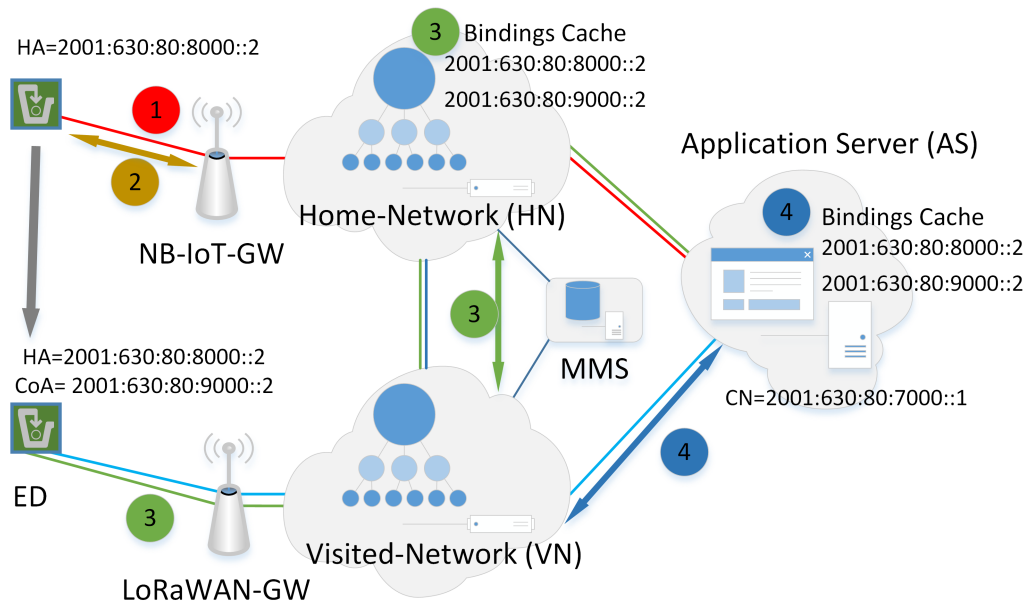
HA=2001:630:80:8000::2

1

2

NB-IoT-GW

3 Bindings Cache
2001:630:80:8000::2
2001:630:80:9000::2

Home-Network (HN)

Application Server (AS)

4 Bindings Cache
2001:630:80:8000::2
2001:630:80:9000::2

3

MMS

HA=2001:630:80:8000::2
CoA= 2001:630:80:9000::2

CN=2001:630:80:7000::1

4

ED

3

Visited-Network (VN)

LoRaWAN-GW